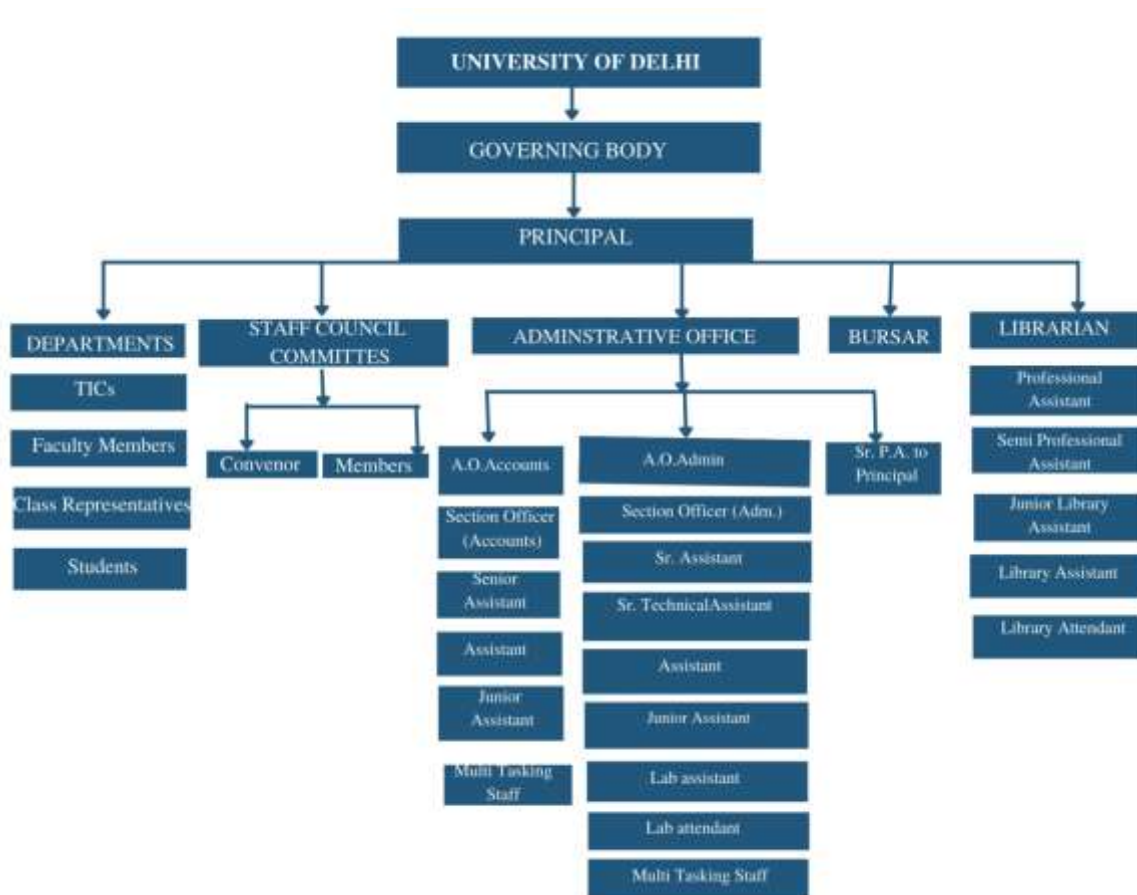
UNIVERSITY OF DELHI

GOVERNING BODY

PRINCIPAL

DEPARTMENTS

TICs

Faculty Members

Class Representatives

Students

STAFF COUNCIL COMMITTES

Convenor

Members

ADMINSTRATIVE OFFICE

A.O.Accounts

Section Officer (Accounts)

Senior Assistant

Assistant

Junior Assistant

Multi Tasking Staff

A.O.Admin

Section Officer (Adm.)

Sr. Assistant

Sr. TechnicalAssistant

Assistant

Junior Assistant

Lab assistant

Lab attendant

Multi Tasking Staff

Sr. P.A. to Principal

BURSAR

LIBRARIAN

Professional Assistant

Semi Professional Assistant

Junior Library Assistant

Library Assistant

Library Attendant